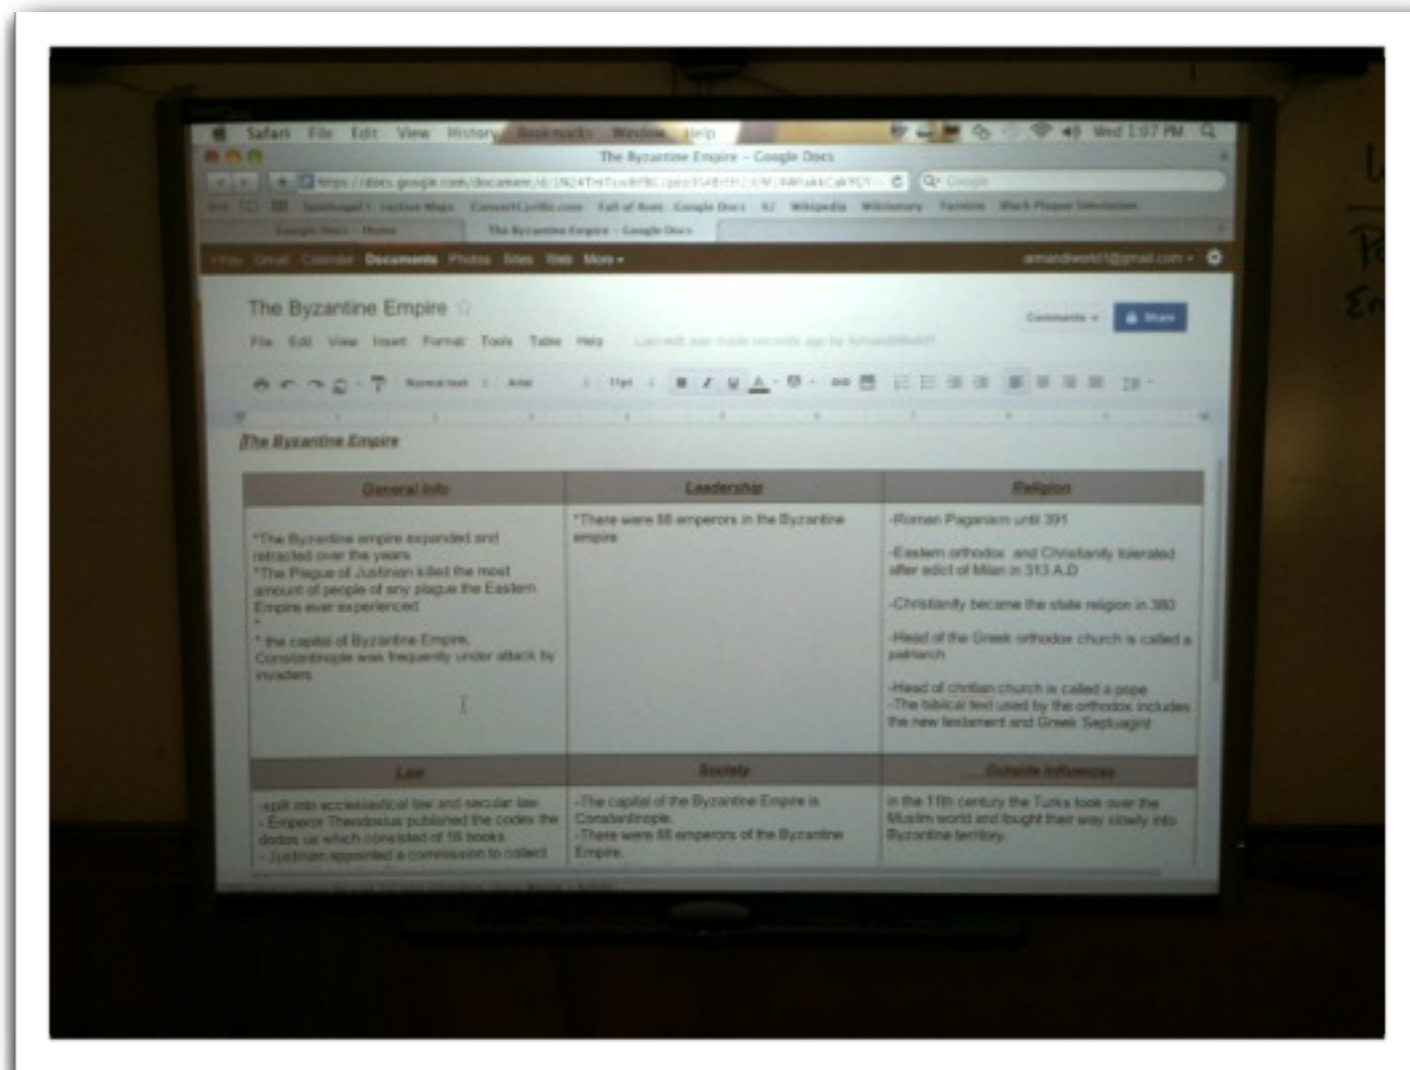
Safari File Edit View History Bookmarks Window Help Wed 1:07 PM

The Byzantine Empire – Google Docs

https://docs.google.com/document/d/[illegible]

Google

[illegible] Google Docs – Home The Byzantine Empire – Google Docs

+You Gmail Calendar Documents Photos Sites Web More

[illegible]@gmail.com

The Byzantine Empire

File Edit View Insert Format Tools Table Help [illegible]

Comments Share

Normal text Arial 11pt

The Byzantine Empire

| General Info | Leadership | Religion |
|---|---|---|
| *The Byzantine empire expanded and retracted over the years *The Plague of Justinian killed the most amount of people of any plague the Eastern Empire ever experienced * * the capital of Byzantine Empire, Constantinople was frequently under attack by invaders | *There were 88 emperors in the Byzantine empire | -Roman Paganism until 391 -Eastern orthodox and Christianity tolerated after edict of Milan in 313 A.D -Christianity became the state religion in 380 -Head of the Greek orthodox church is called a patriarch -Head of chritian church is called a pope -The biblical text used by the orthodox includes the new testament and Greek Septuagint |
| Law | Society | Outside Influences |
| -split into ecclesiastical law and secular law. - Emperor Theodosius published the codex the dodos us which consisted of 16 books - Justinian appointed a commission to collect | -The capital of the Byzantine Empire is Constantinople. -There were 88 emperors of the Byzantine Empire. | In the 11th century the Turks took over the Muslim world and fought their way slowly into Byzantine territory. |